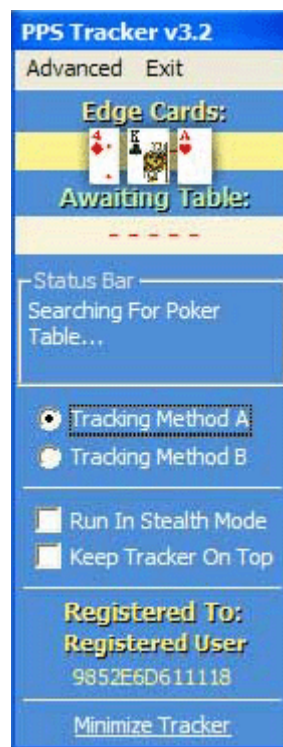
PPS Tracker v3.2

Advanced Exit

Edge Cards:

4 K A

Awaiting Table:

- - - - -

Status Bar

Searching For Poker Table...

Tracking Method A

Tracking Method B

Run In Stealth Mode

Keep Tracker On Top

Registered To:

Registered User

9852E6D611118

Minimize Tracker